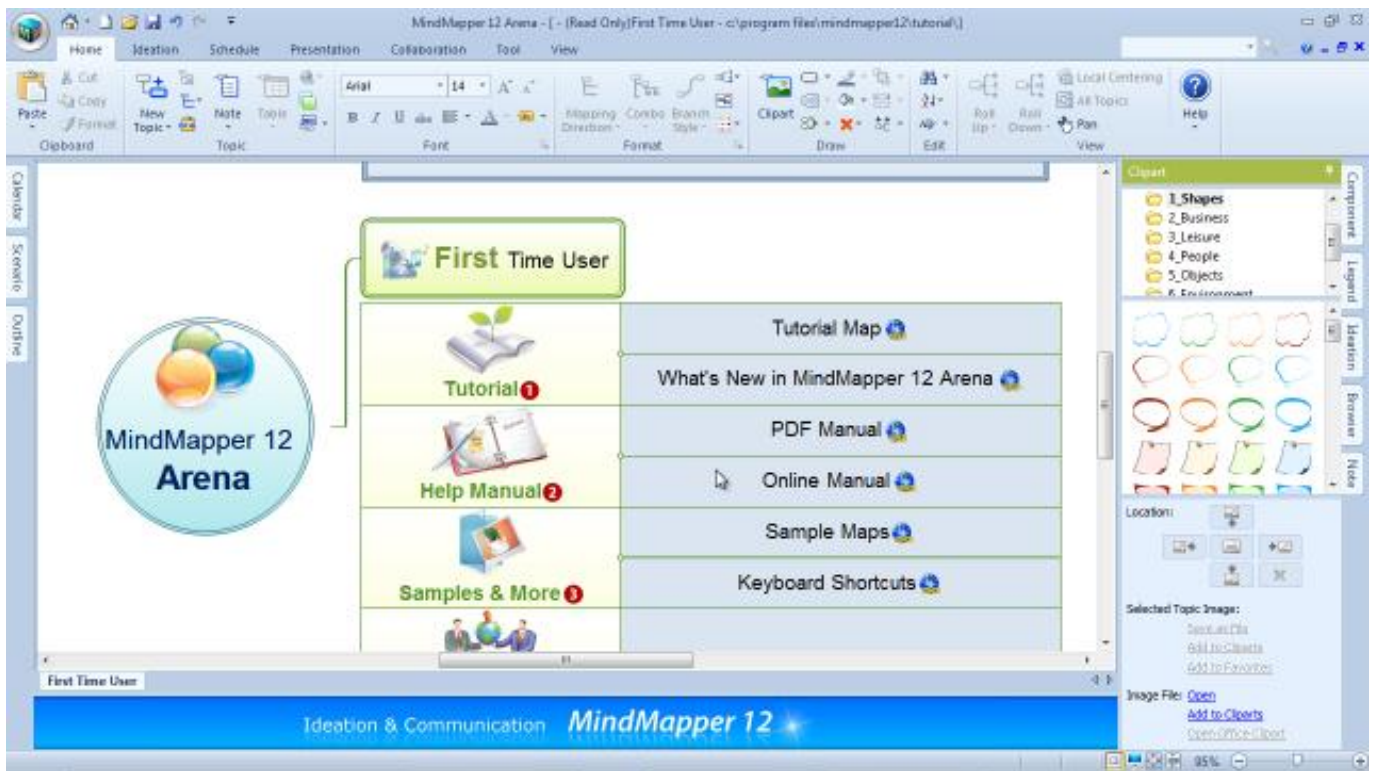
MindMapper 12 Arena - [ - (Read Only)First Time User - c:\program files\mindmapper12\tutorial\]

Home Ideation Schedule Presentation Collaboration Tool View

Paste Cut Copy Format Clipboard
New Topic Note Table Topic
Arial 14 Font
Mapping Direction Combo Branch Style Format
Clipart Draw
Edit
Roll Up Roll Down Local Centering All Topics Pan View
Help

Calendar Scenario Outline

MindMapper 12 Arena

First Time User

Tutorial 1
Help Manual 2
Samples & More 3

Tutorial Map
What's New in MindMapper 12 Arena
PDF Manual
Online Manual
Sample Maps
Keyboard Shortcuts

Clipart
1_Shapes
2_Business
3_Leisure
4_People
5_Objects
6_Environment

Component Legend Ideation Browser Note

Location:

Selected Topic Image:
Save as File
Add to Cliparts
Add to Favorites

Image File: Open
Add to Cliparts
Open Office Clipart

First Time User

Ideation & Communication MindMapper 12

95%